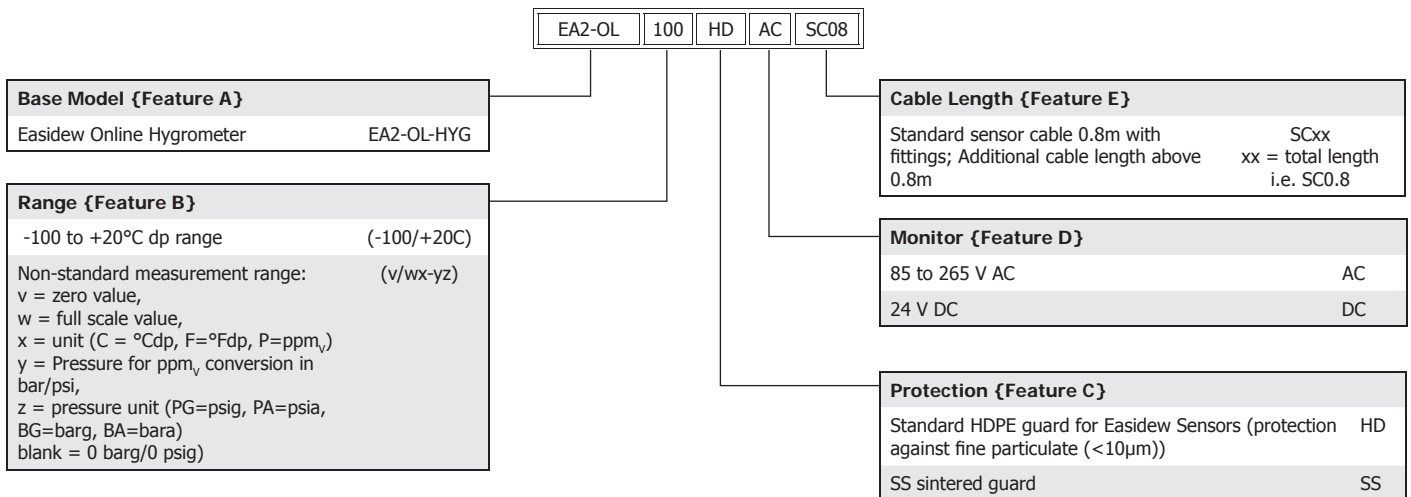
EA2-OL | 100 | HD | AC | SC08

**Base Model {Feature A}**
Easidew Online Hygrometer EA2-OL-HYG

**Range {Feature B}**
-100 to +20°C dp range (-100/+20C)

Non-standard measurement range: (v/wx-yz)
v = zero value,
w = full scale value,
x = unit (C = °Cdp, F=°Fdp, P=ppm$_V$)
y = Pressure for ppm$_V$ conversion in bar/psi,
z = pressure unit (PG=psig, PA=psia, BG=barg, BA=bara)
blank = 0 barg/0 psig)

**Cable Length {Feature E}**
Standard sensor cable 0.8m with fittings; Additional cable length above 0.8m
SCxx
xx = total length
i.e. SC0.8

**Monitor {Feature D}**
85 to 265 V AC AC
24 V DC DC

**Protection {Feature C}**
Standard HDPE guard for Easidew Sensors (protection against fine particulate (<10µm)) HD
SS sintered guard SS